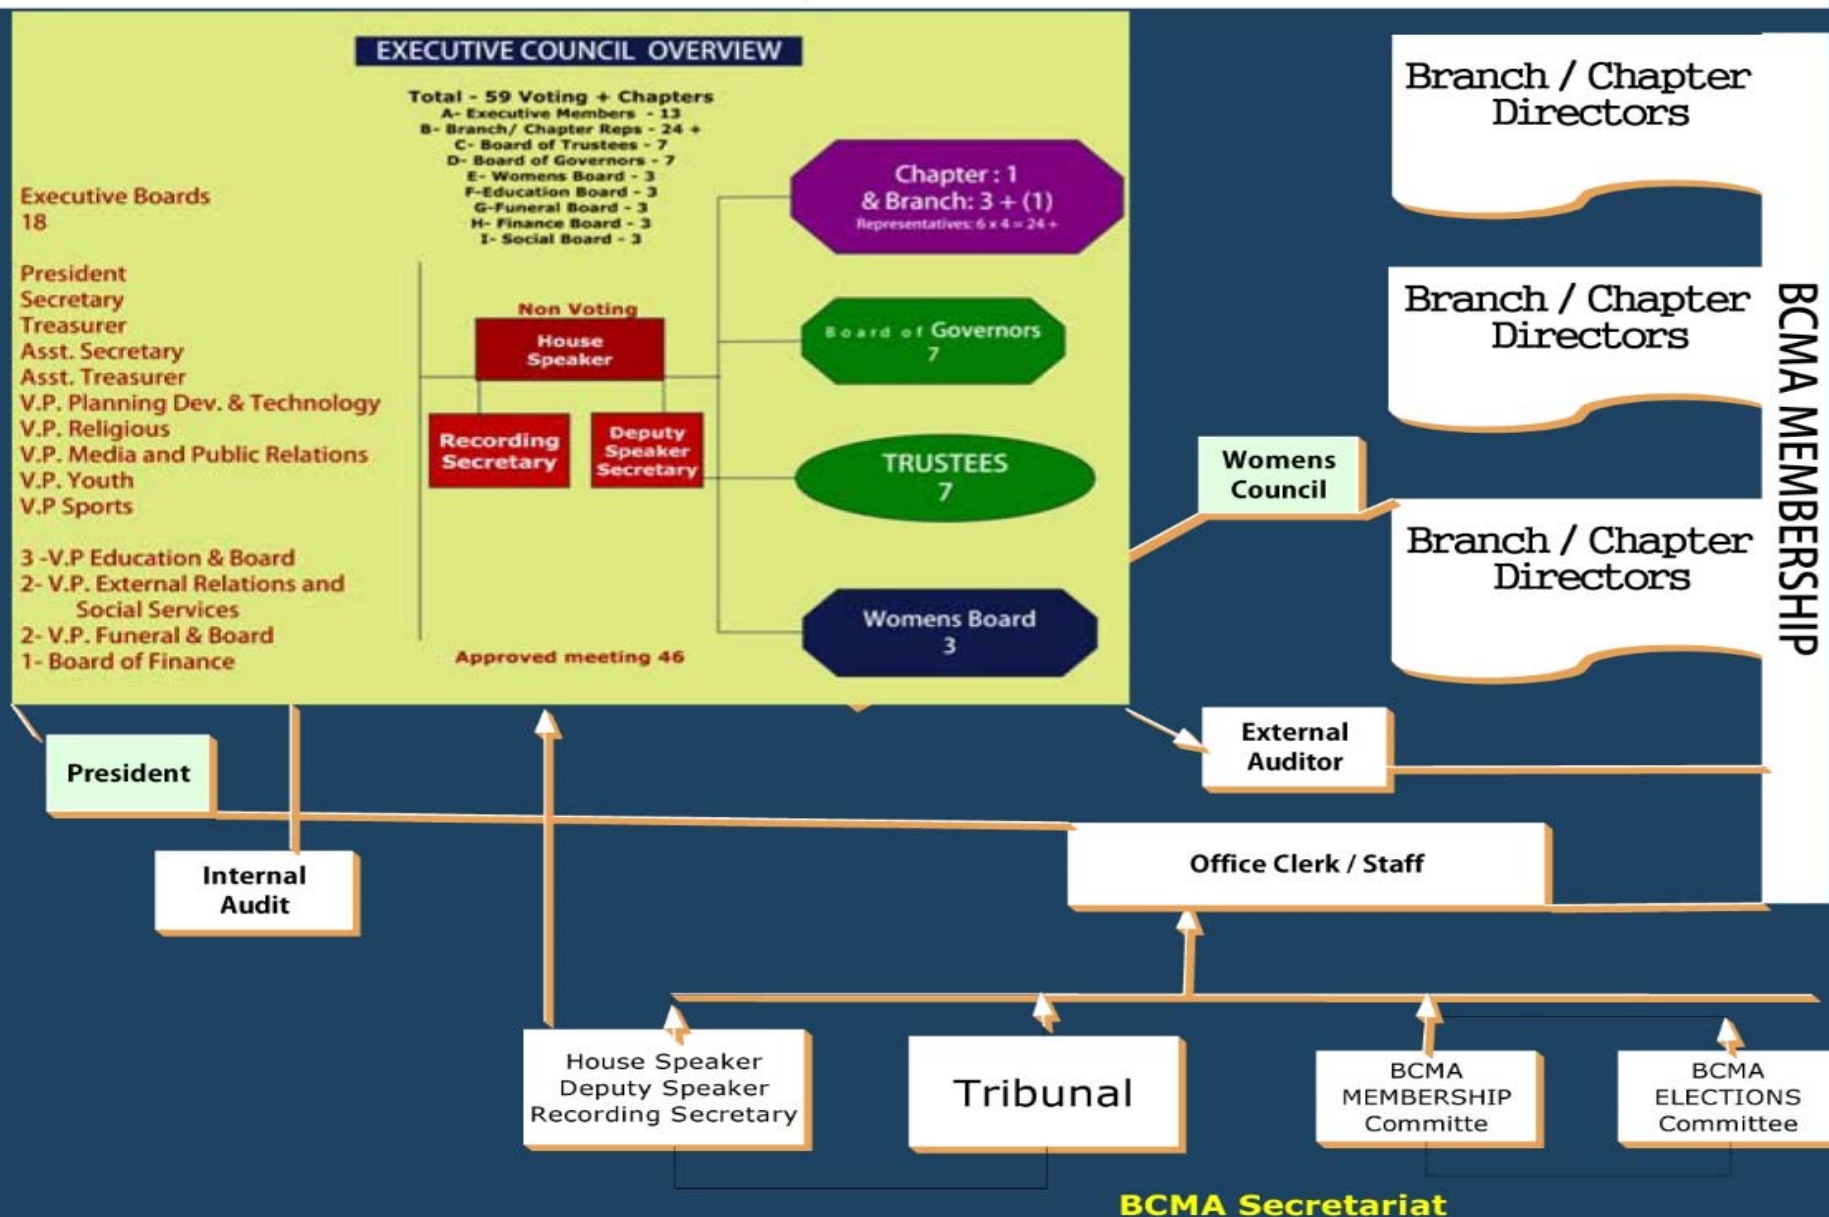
EXECUTIVE COUNCIL OVERVIEW

Total - 59 Voting + Chapters
A- Executive Members - 13
B- Branch/ Chapter Reps - 24 +
C- Board of Trustees - 7
D- Board of Governors - 7
E- Womens Board - 3
F-Education Board - 3
G-Funeral Board - 3
H- Finance Board - 3
I- Social Board - 3

Executive Boards
18

President
Secretary
Treasurer
Asst. Secretary
Asst. Treasurer
V.P. Planning Dev. & Technology
V.P. Religious
V.P. Media and Public Relations
V.P. Youth
V.P Sports

3 -V.P Education & Board
2- V.P. External Relations and Social Services
2- V.P. Funeral & Board
1- Board of Finance

Non Voting
House Speaker
Recording Secretary
Deputy Speaker Secretary

Approved meeting 46

Chapter : 1
& Branch: 3 + (1)
Representatives: 6 x 4 = 24 +

Board of Governors
7

TRUSTEES
7

Womens Board
3

Branch / Chapter Directors

Branch / Chapter Directors

Branch / Chapter Directors

BCMA MEMBERSHIP

Womens Council

External Auditor

President

Internal Audit

Office Clerk / Staff

House Speaker
Deputy Speaker
Recording Secretary

Tribunal

BCMA MEMBERSHIP Committe

BCMA ELECTIONS Committee

BCMA Secretariat